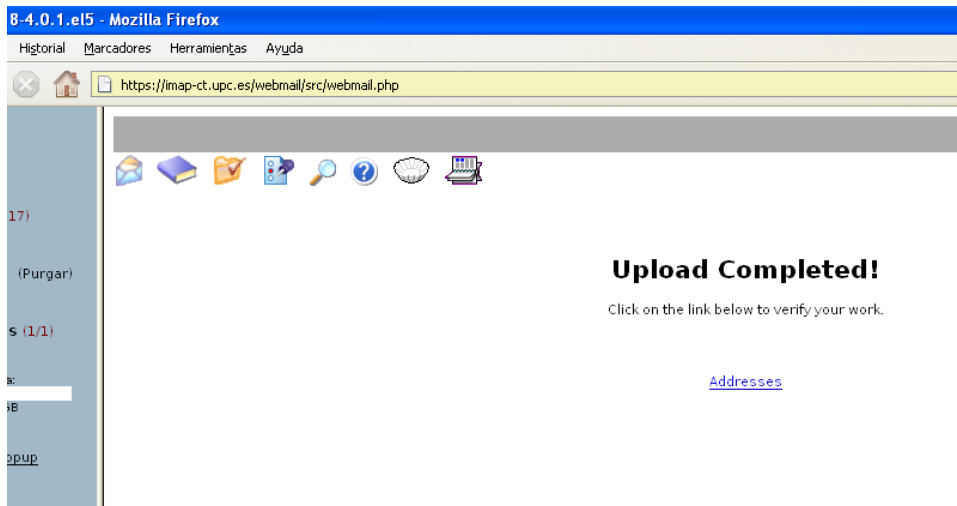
8-4.0.1.el5 - Mozilla Firefox

Historial Marcadores Herramientas Ayuda

https://imap-ct.upc.es/webmail/src/webmail.php

17)

(Purgar)

s (1/1)

a:

B

opup

Upload Completed!

Click on the link below to verify your work.

Addresses